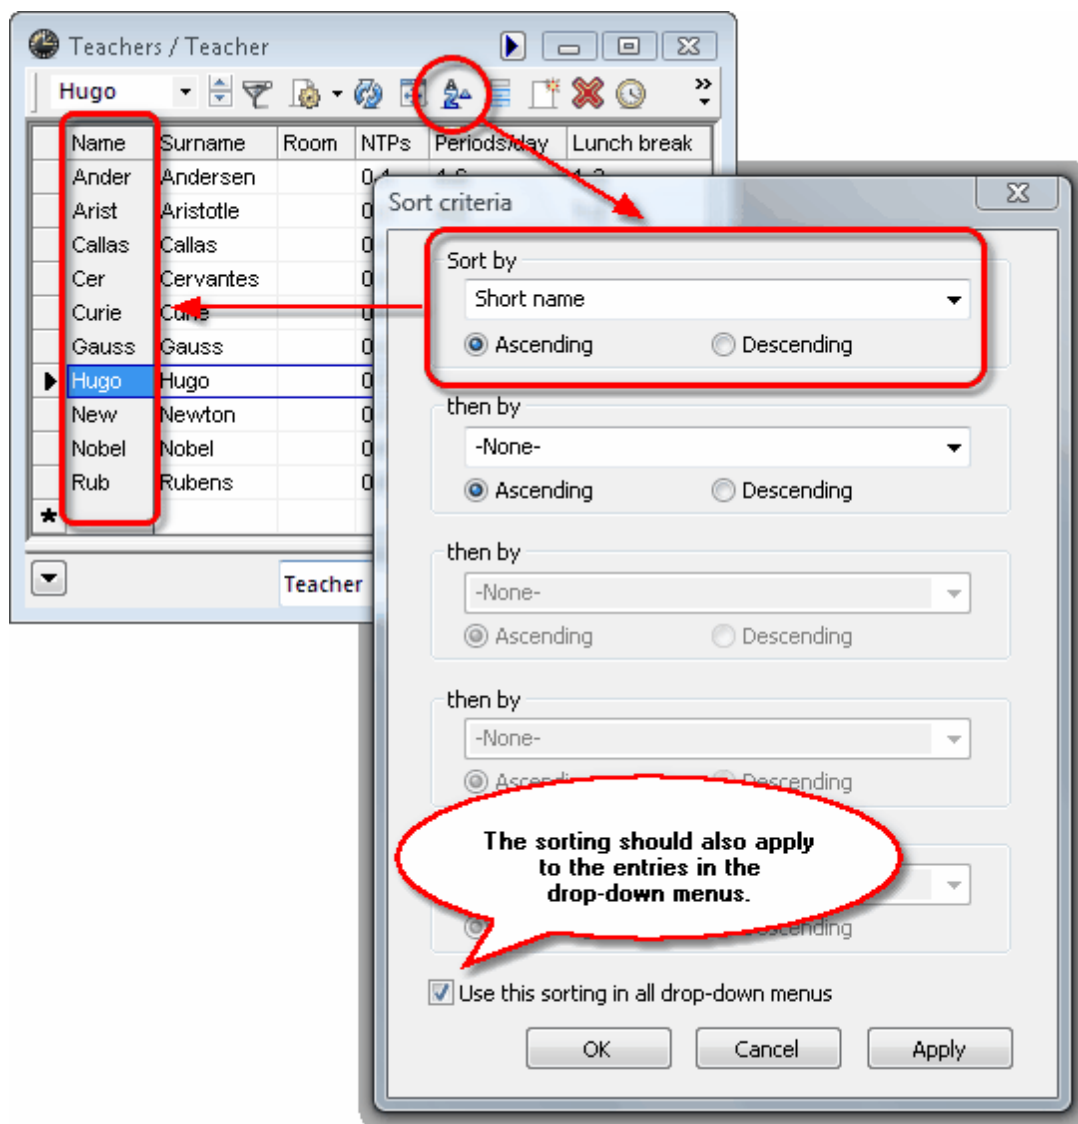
Teachers / Teacher

Hugo

| | Name | Surname | Room | NTPs | Periods/day | Lunch break |
|---|---|---|---|---|---|---|
| | Ander | Andersen | | 0 | | |
| | Arist | Aristotle | | 0 | | |
| | Callas | Callas | | 0 | | |
| | Cer | Cervantes | | 0 | | |
| | Curie | Curie | | 0 | | |
| | Gauss | Gauss | | 0 | | |
| ▶ | Hugo | Hugo | | 0 | | |
| | New | Newton | | 0 | | |
| | Nobel | Nobel | | 0 | | |
| | Rub | Rubens | | 0 | | |
| * | | | | | | |

Teacher

Sort criteria

Sort by
Short name
Ascending Descending

then by
-None-
Ascending Descending

then by
-None-
Ascending Descending

then by
-None-
Ascending Descending

Descending

The sorting should also apply to the entries in the drop-down menus.

Use this sorting in all drop-down menus

OK Cancel Apply